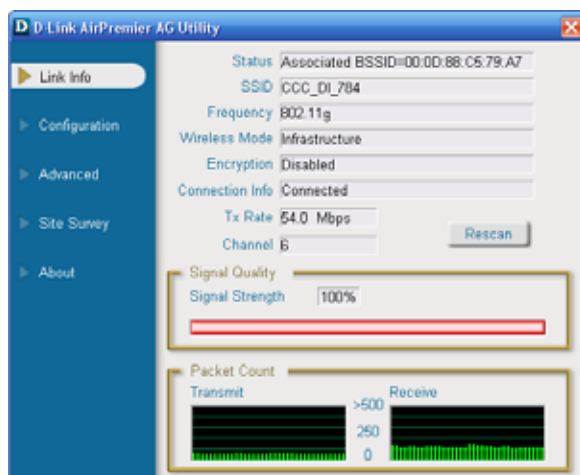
D D-Link AirPremier AG Utility

Link Info

Configuration

Advanced

Site Survey

About

Status Associated BSSID=00:0D:88:C5:79:A7

SSID CCC_DI_784

Frequency 802.11g

Wireless Mode Infrastructure

Encryption Disabled

Connection Info Connected

Tx Rate 54.0 Mbps

Channel 6

Rescan

Signal Quality

Signal Strength 100%

Packet Count

Transmit

>500

250

0

Receive